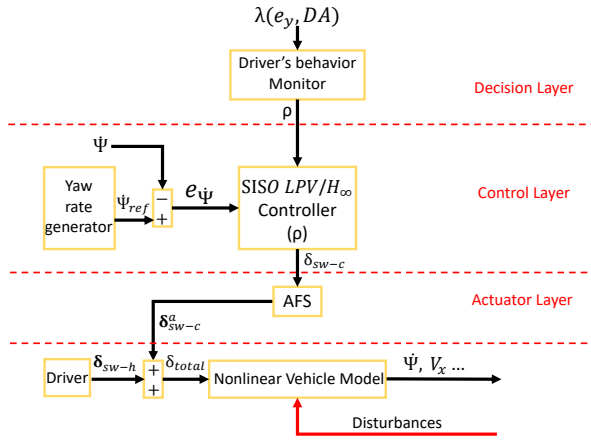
$\lambda(e_y, DA)$

Driver's behavior Monitor

Decision Layer

ρ

$\dot{\Psi}$

Yaw rate generator

$\dot{\Psi}_{ref}$

−

+

$e_{\dot{\Psi}}$

SISO $LPV/H_\infty$ Controller (ρ)

Control Layer

$\delta_{sw-c}$

AFS

Actuator Layer

$\boldsymbol{\delta}_{sw-c}^{a}$

Driver

$\boldsymbol{\delta}_{sw-h}$

+

+

$\delta_{total}$

Nonlinear Vehicle Model

$\dot{\Psi}$, $V_x$ ...

Disturbances